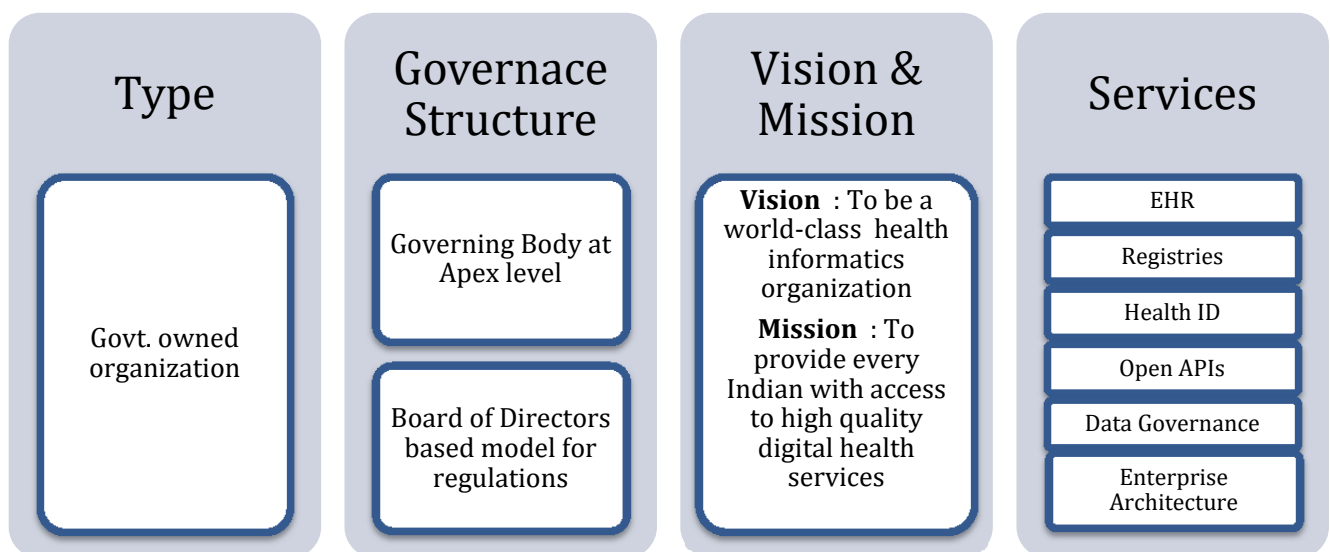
Type

Govt. owned organization

Governace Structure

Governing Body at Apex level

Board of Directors based model for regulations

Vision & Mission

**Vision** : To be a world-class health informatics organization

**Mission** : To provide every Indian with access to high quality digital health services

Services

EHR

Registries

Health ID

Open APIs

Data Governance

Enterprise Architecture